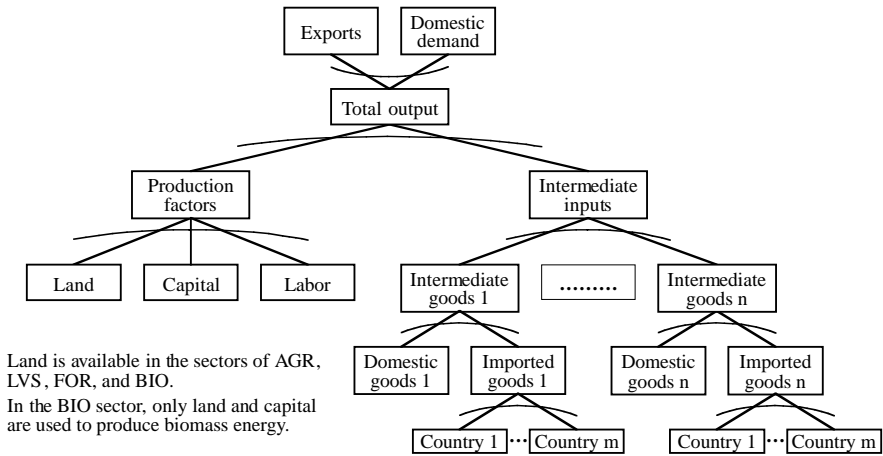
Exports

Domestic demand

Total output

Production factors

Intermediate inputs

Land

Capital

Labor

Intermediate goods 1

.........

Intermediate goods n

Domestic goods 1

Imported goods 1

Domestic goods n

Imported goods n

Country 1 ··· Country m

Country 1 ··· Country m

Land is available in the sectors of AGR, LVS, FOR, and BIO.

In the BIO sector, only land and capital are used to produce biomass energy.